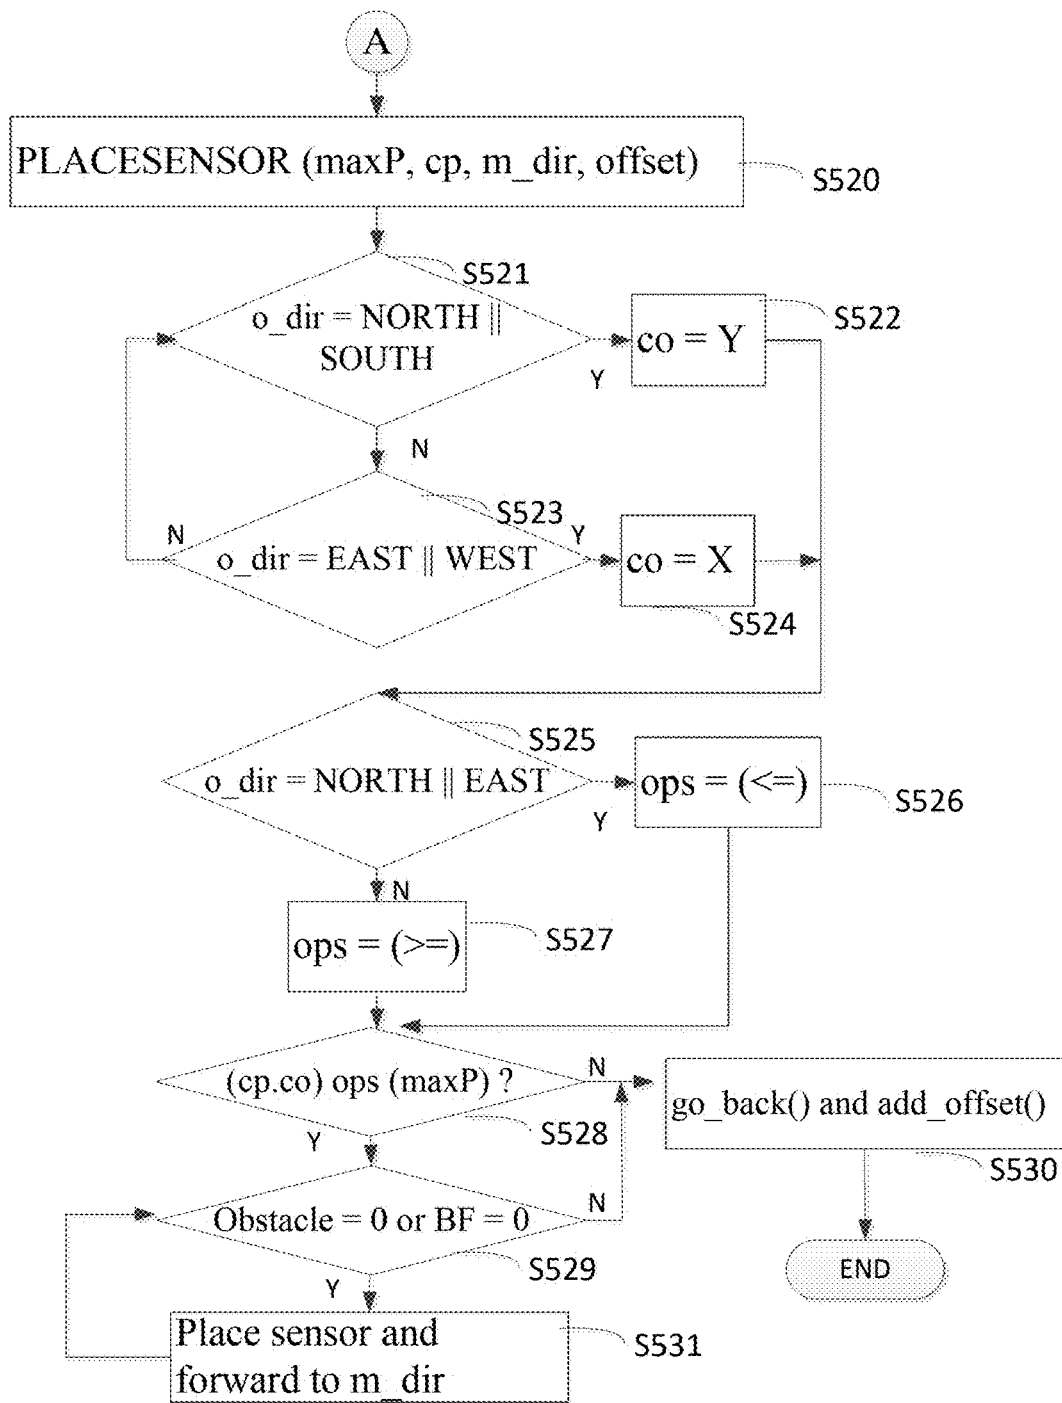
A

PLACESENSOR (maxP, cp, m_dir, offset)

S520

S521

o_dir = NORTH || SOUTH

Y

co = Y

S522

N

S523

N

o_dir = EAST || WEST

Y

co = X

S524

S525

o_dir = NORTH || EAST

Y

ops = (<=)

S526

N

ops = (>=)

S527

(cp.co) ops (maxP) ?

N

go_back() and add_offset()

Y

S528

S530

Obstacle = 0 or BF = 0

N

S529

END

Y

Place sensor and forward to m_dir

S531